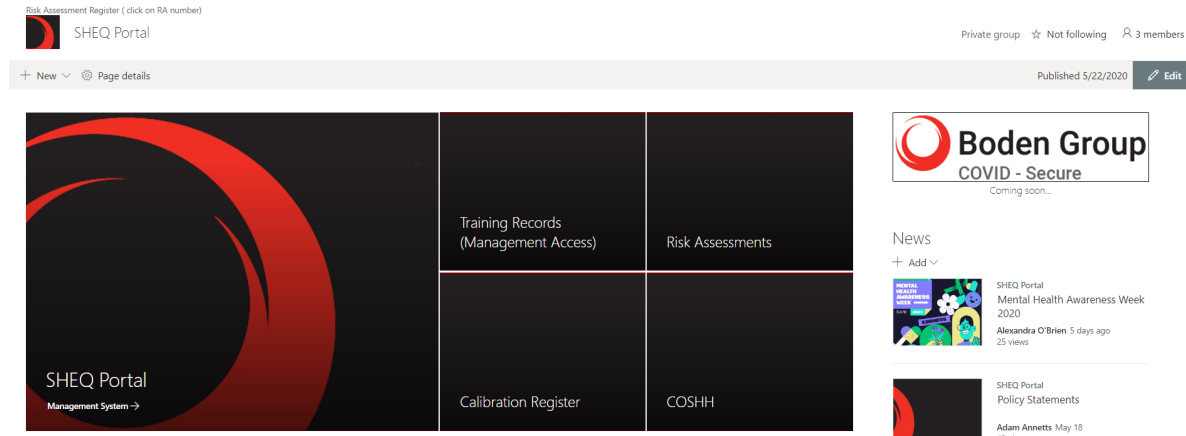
Risk Assessment Register ( click on RA number)

SHEQ Portal

Private group ☆ Not following 3 members

+ New Page details

Published 5/22/2020 Edit

Training Records (Management Access)

Risk Assessments

SHEQ Portal

Management System →

Calibration Register

COSHH

Boden Group
COVID - Secure

Coming soon...

News

+ Add

MENTAL HEALTH AWARENESS WEEK

SHEQ Portal
Mental Health Awareness Week 2020
Alexandra O'Brien 5 days ago
25 views

SHEQ Portal
Policy Statements
Adam Annetts May 18